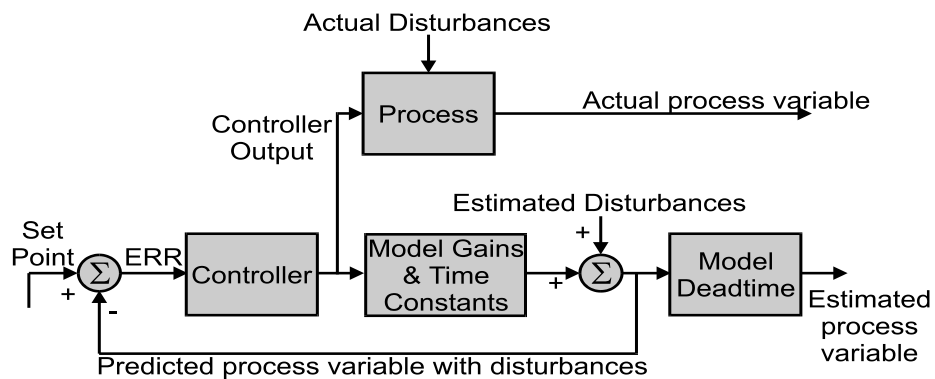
Actual Disturbances

Process

Actual process variable

Controller Output

Estimated Disturbances

Set Point

+

$\Sigma$

ERR

-

Controller

Model Gains & Time Constants

+

+

$\Sigma$

Model Deadtime

Estimated process variable

Predicted process variable with disturbances